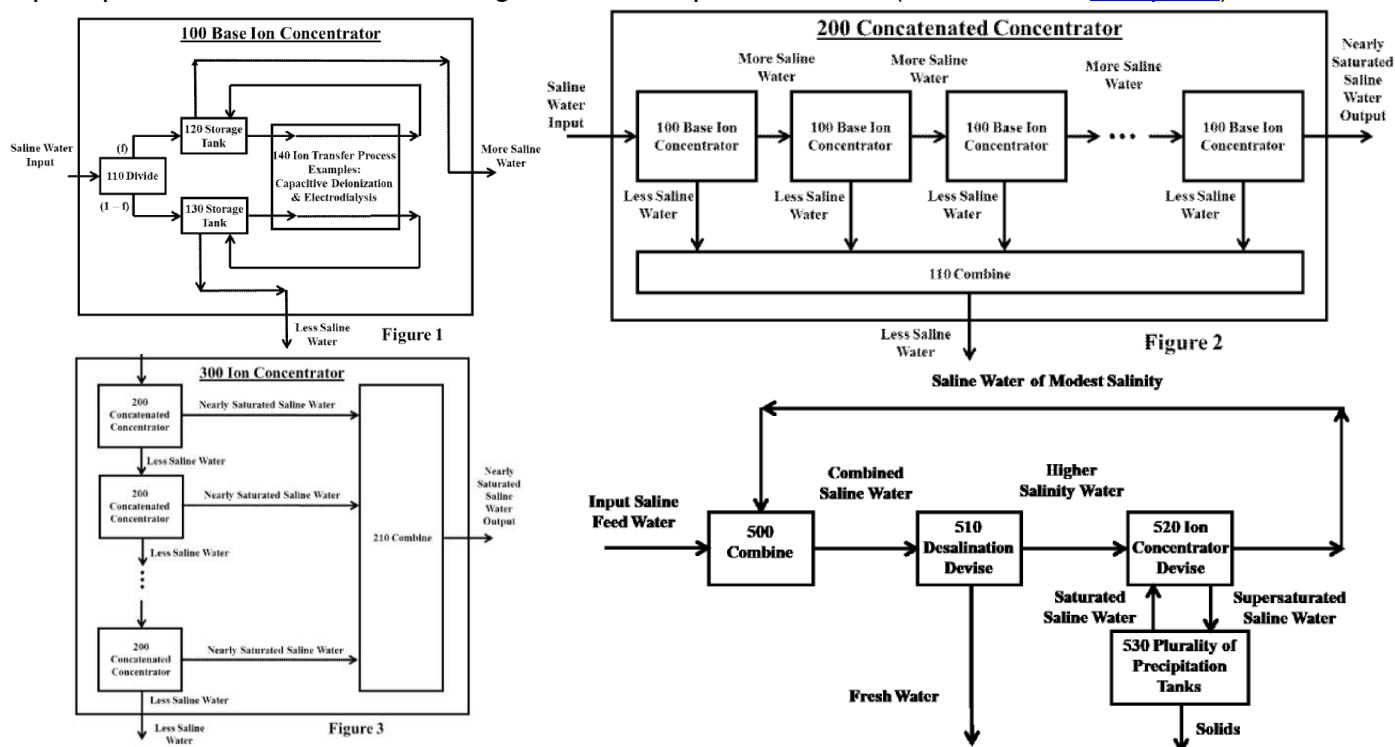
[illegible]

100 Base Ion Concentrator

Saline Water Input

(f)

(1 – f)

110 Divide

120 Storage Tank

130 Storage Tank

140 Ion Transfer Process Examples: Capacitive Deionization & Electrodialysis

More Saline Water

Less Saline Water

Figure 1

200 Concatenated Concentrator

Saline Water Input

More Saline Water

More Saline Water

More Saline Water

100 Base Ion Concentrator

100 Base Ion Concentrator

100 Base Ion Concentrator

• • •

100 Base Ion Concentrator

Nearly Saturated Saline Water Output

Less Saline Water

Less Saline Water

Less Saline Water

Less Saline Water

110 Combine

Less Saline Water

Figure 2

300 Ion Concentrator

200 Concatenated Concentrator

Nearly Saturated Saline Water

Less Saline Water

200 Concatenated Concentrator

Nearly Saturated Saline Water

Less Saline Water

⋮

200 Concatenated Concentrator

Nearly Saturated Saline Water

Less Saline Water

Less Saline Water

210 Combine

Nearly Saturated Saline Water Output

Figure 3

Saline Water of Modest Salinity

Input Saline Feed Water

Combined Saline Water

500 Combine

Higher Salinity Water

510 Desalination Devise

520 Ion Concentrator Devise

Saturated Saline Water

Supersaturated Saline Water

530 Plurality of Precipitation Tanks

Fresh Water

Solids